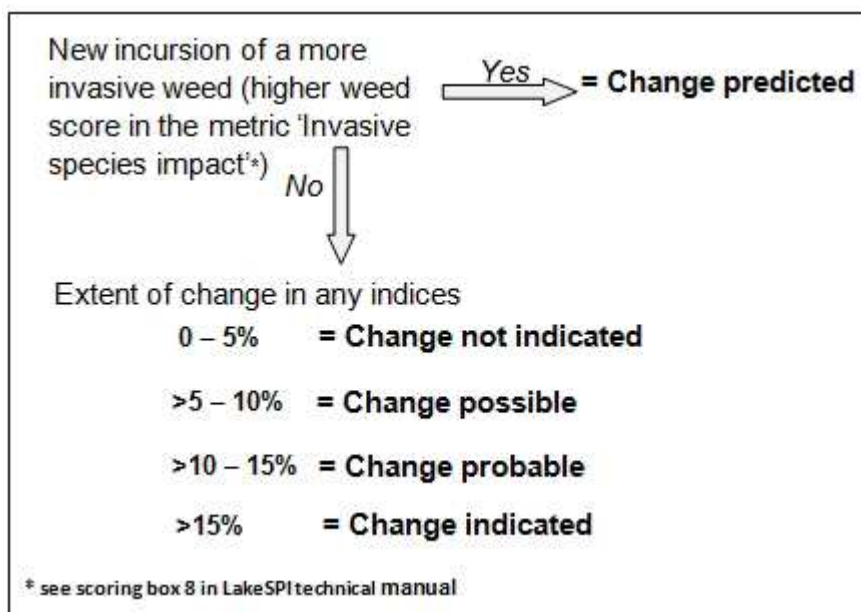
New incursion of a more invasive weed (higher weed score in the metric 'Invasive species impact'*)

Yes

= Change predicted

No

Extent of change in any indices

0 – 5% = Change not indicated

>5 – 10% = Change possible

>10 – 15% = Change probable

>15% = Change indicated

* see scoring box 8 in LakeSPI technical manual